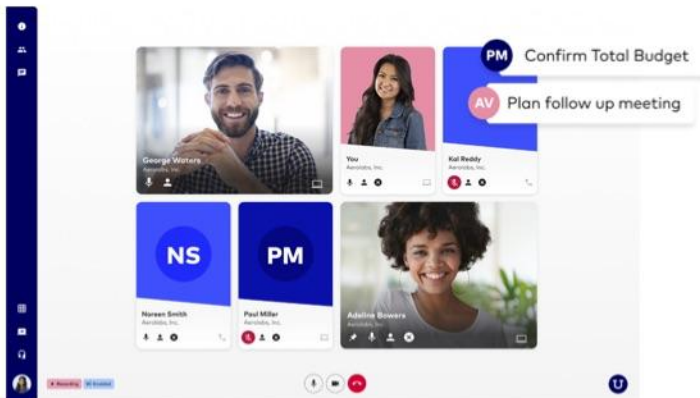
PM Confirm Total Budget

AV Plan follow up meeting

George Waters
Aerolabs, Inc.

You
Aerolabs, Inc.

Kal Reddy
Aerolabs, Inc.

NS

Noreen Smith
Aerolabs, Inc.

PM

Paul Miller
Aerolabs, Inc.

Adeline Bowers
Aerolabs, Inc.

Recording

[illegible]